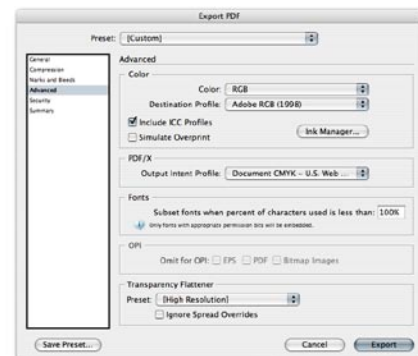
Export PDF

Preset: [Custom]

General
Compression
Marks and Bleeds
Advanced
Security
Summary

Advanced

Color

Color: RGB

Destination Profile: Adobe RGB (1998)

Include ICC Profiles

Simulate Overprint

Ink Manager...

PDF/X

Output Intent Profile: Document CMYK – U.S. Web ...

Fonts

Subset fonts when percent of characters used is less than: 100%

Only fonts with appropriate permission bits will be embedded.

OPI

Omit for OPI: EPS PDF Bitmap Images

Transparency Flattener

Preset: [High Resolution]

Ignore Spread Overrides

Save Preset...

Cancel

Export